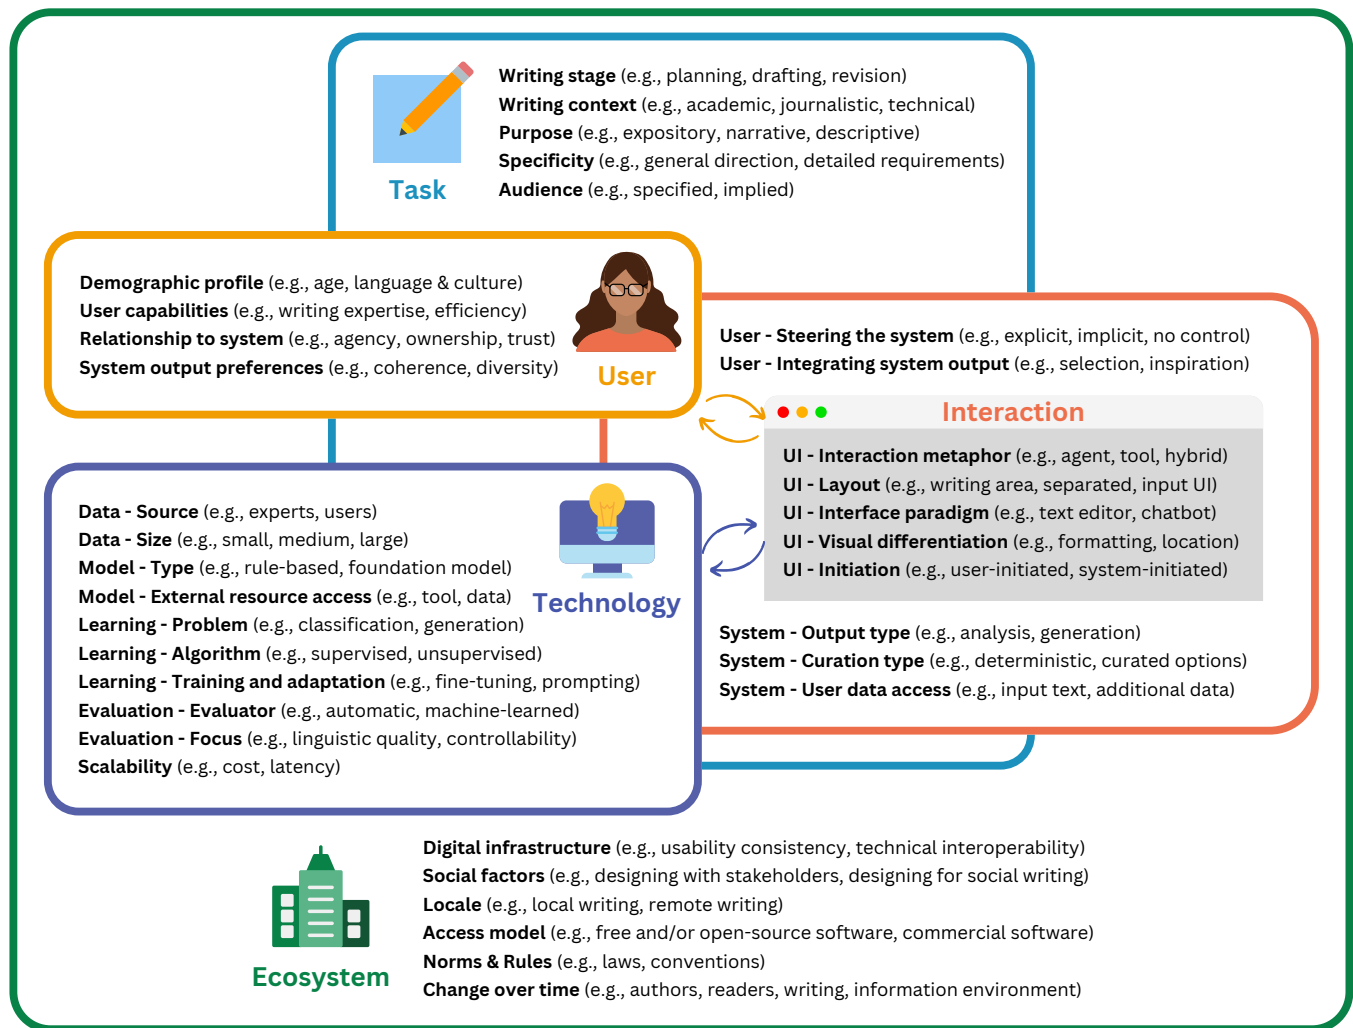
Task

Writing stage (e.g., planning, drafting, revision)
Writing context (e.g., academic, journalistic, technical)
Purpose (e.g., expository, narrative, descriptive)
Specificity (e.g., general direction, detailed requirements)
Audience (e.g., specified, implied)

Demographic profile (e.g., age, language & culture)
User capabilities (e.g., writing expertise, efficiency)
Relationship to system (e.g., agency, ownership, trust)
System output preferences (e.g., coherence, diversity)

User

User - Steering the system (e.g., explicit, implicit, no control)
User - Integrating system output (e.g., selection, inspiration)

Interaction

UI - Interaction metaphor (e.g., agent, tool, hybrid)
UI - Layout (e.g., writing area, separated, input UI)
UI - Interface paradigm (e.g., text editor, chatbot)
UI - Visual differentiation (e.g., formatting, location)
UI - Initiation (e.g., user-initiated, system-initiated)

System - Output type (e.g., analysis, generation)
System - Curation type (e.g., deterministic, curated options)
System - User data access (e.g., input text, additional data)

Data - Source (e.g., experts, users)
Data - Size (e.g., small, medium, large)
Model - Type (e.g., rule-based, foundation model)
Model - External resource access (e.g., tool, data)
Learning - Problem (e.g., classification, generation)
Learning - Algorithm (e.g., supervised, unsupervised)
Learning - Training and adaptation (e.g., fine-tuning, prompting)
Evaluation - Evaluator (e.g., automatic, machine-learned)
Evaluation - Focus (e.g., linguistic quality, controllability)
Scalability (e.g., cost, latency)

Technology

Ecosystem

Digital infrastructure (e.g., usability consistency, technical interoperability)
Social factors (e.g., designing with stakeholders, designing for social writing)
Locale (e.g., local writing, remote writing)
Access model (e.g., free and/or open-source software, commercial software)
Norms & Rules (e.g., laws, conventions)
Change over time (e.g., authors, readers, writing, information environment)